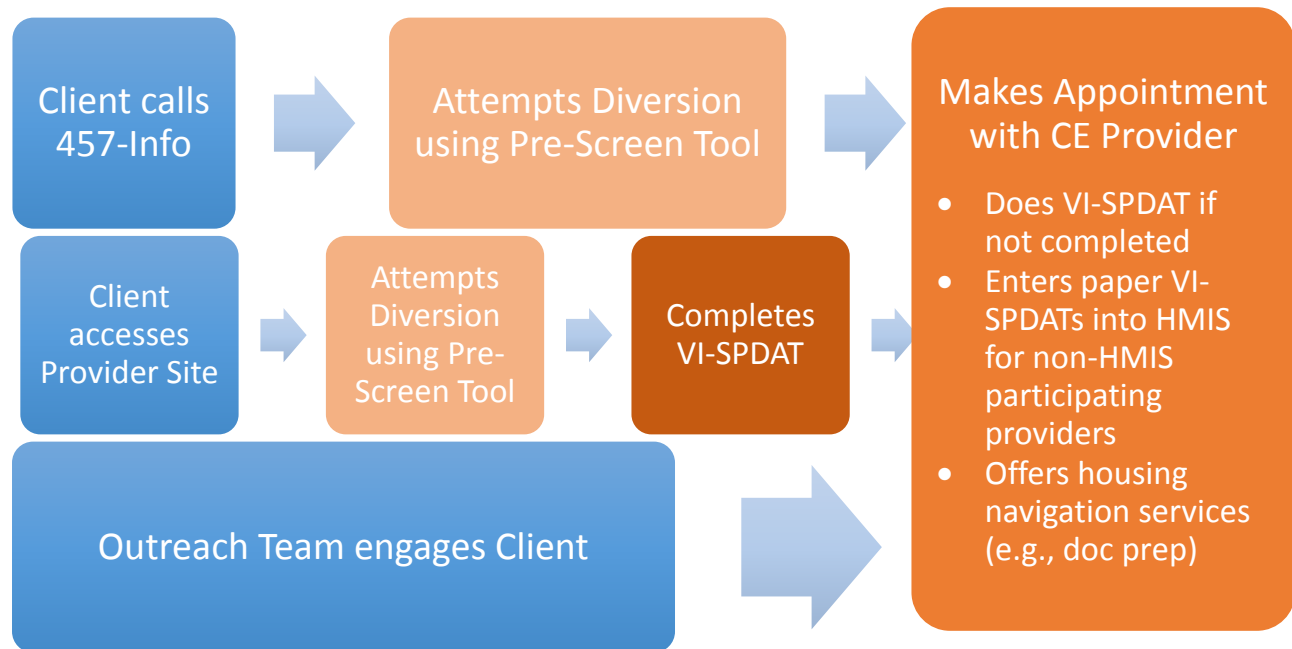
Client calls 457-Info

Attempts Diversion using Pre-Screen Tool

Makes Appointment with CE Provider

- Does VI-SPDAT if not completed
- Enters paper VI-SPDATs into HMIS for non-HMIS participating providers
- Offers housing navigation services (e.g., doc prep)

Client accesses Provider Site

Attempts Diversion using Pre-Screen Tool

Completes VI-SPDAT

Outreach Team engages Client